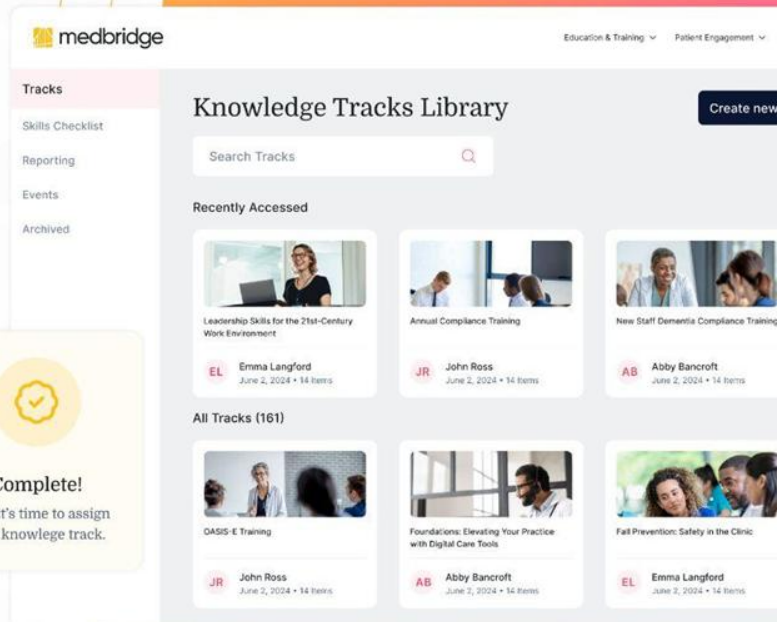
medbridge

Education & Training ⌄ Patient Engagement ⌄

Tracks

Skills Checklist

Reporting

Events

Archived

Knowledge Tracks Library

Create new

Search Tracks

Recently Accessed

Leadership Skills for the 21st-Century Work Environment

EL Emma Langford June 2, 2024 • 14 items

Annual Compliance Training

JR John Ross June 2, 2024 • 14 items

New Staff Dementia Compliance Training

AB Abby Bancroft June 2, 2024 • 14 items

All Tracks (161)

OASIS-E Training

JR John Ross June 2, 2024 • 14 items

Foundations: Elevating Your Practice with Digital Care Tools

AB Abby Bancroft June 2, 2024 • 14 items

Fall Prevention: Safety in the Clinic

EL Emma Langford June 2, 2024 • 14 items

Complete!

t's time to assign knowlege track.